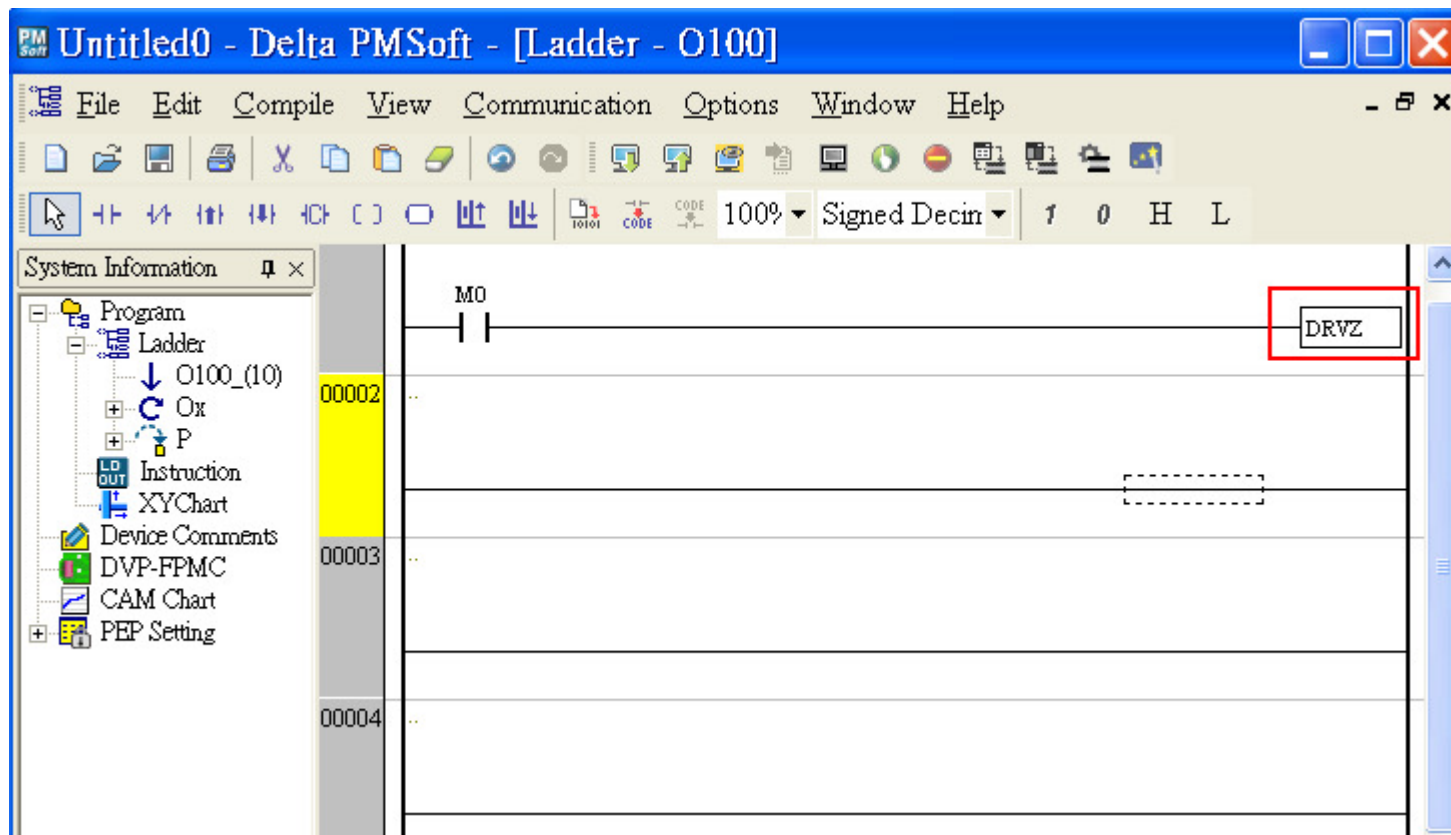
Untitled0 - Delta PMSoft - [Ladder - O100]

File Edit Compile View Communication Options Window Help

100% Signed Decin 1 0 H L

System Information

Program
Ladder
O100_(10)
Ox
P
Instruction
XYChart
Device Comments
DVP-FPMC
CAM Chart
PEP Setting

M0

DRVZ

00002

00003

00004